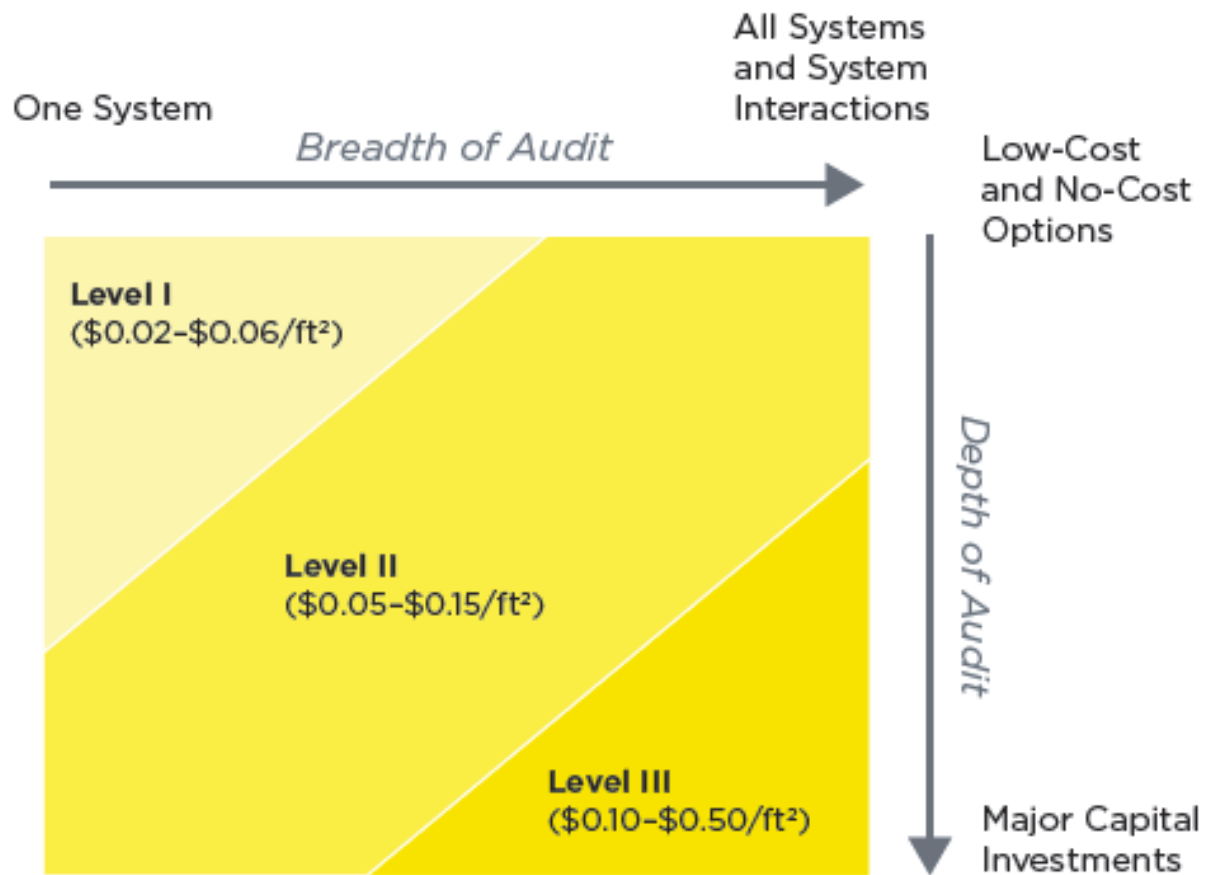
One System

All Systems and System Interactions

Breadth of Audit

Low-Cost and No-Cost Options

Level I
(\$0.02–\$0.06/ft²)

Level II
(\$0.05–\$0.15/ft²)

Level III
(\$0.10–\$0.50/ft²)

Depth of Audit

Major Capital Investments